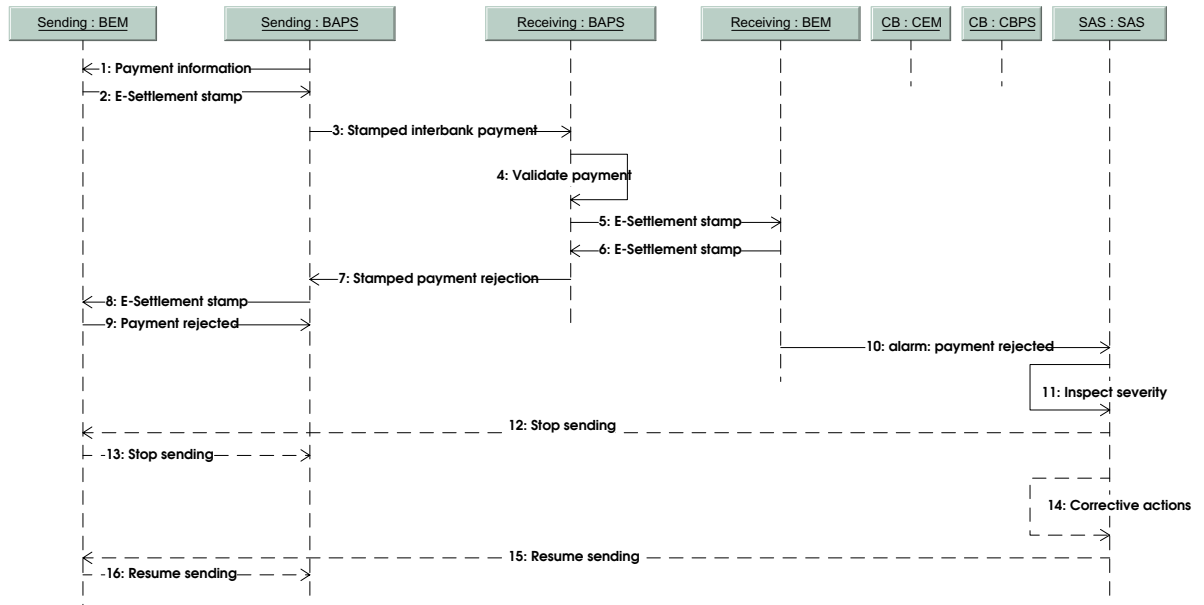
Sending : BEM
Sending : BAPS
Receiving : BAPS
Receiving : BEM
CB : CEM
CB : CBPS
SAS : SAS

1: Payment information
2: E-Settlement stamp
3: Stamped interbank payment
4: Validate payment
5: E-Settlement stamp
6: E-Settlement stamp
7: Stamped payment rejection
8: E-Settlement stamp
9: Payment rejected
10: alarm: payment rejected
11: Inspect severity
12: Stop sending
13: Stop sending
14: Corrective actions
15: Resume sending
16: Resume sending